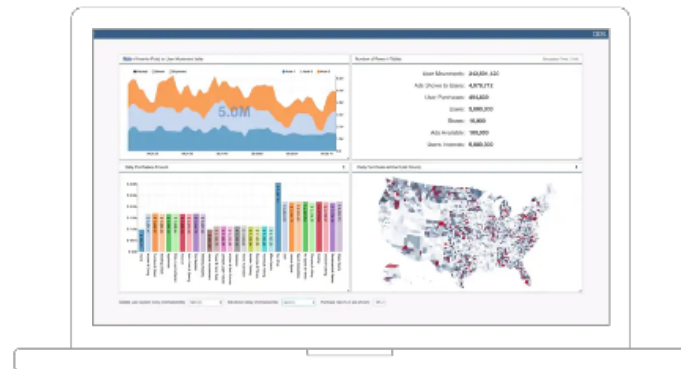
IBM

Number of Rows in Tables

User Movements: 243,031,100
Ads Shown to Users: 4,879,713
User Purchases: 453,600
Users: 5,000,000
Stores: 10,000
Ads Available: 100,000
Users Interests: 5,000,000

5.0M

Daily Purchases (Count)

Daily Purchases (Count) by Store